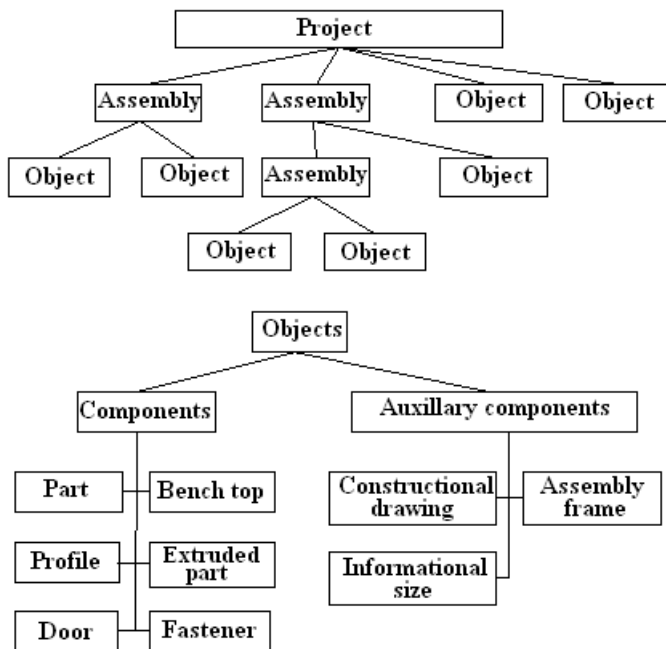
Project

Assembly
Assembly
Object
Object

Object
Object
Assembly
Object

Object
Object

Objects

Components
Auxillary components

Part
Bench top
Constructional drawing
Assembly frame

Profile
Extruded part
Informational size

Door
Fastener